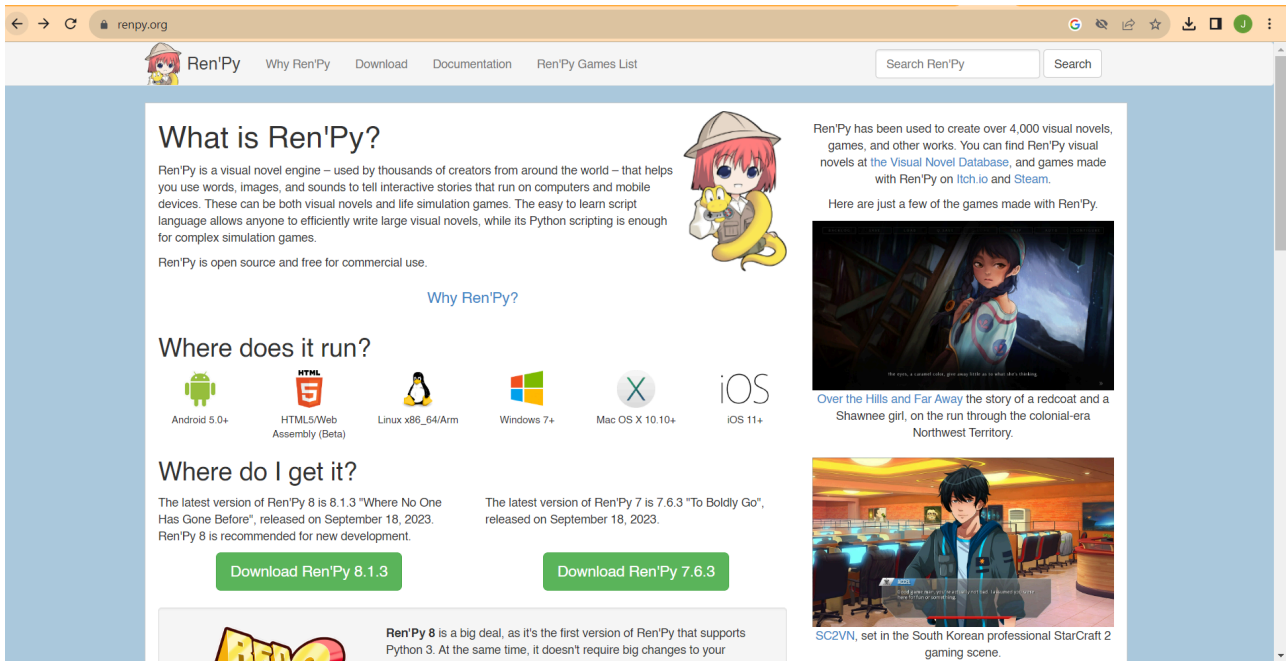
renpy.org

Ren'Py Why Ren'Py Download Documentation Ren'Py Games List

Search Ren'Py Search

What is Ren'Py?

Ren'Py is a visual novel engine – used by thousands of creators from around the world – that helps you use words, images, and sounds to tell interactive stories that run on computers and mobile devices. These can be both visual novels and life simulation games. The easy to learn script language allows anyone to efficiently write large visual novels, while its Python scripting is enough for complex simulation games.

Ren'Py is open source and free for commercial use.

Why Ren'Py?

Where does it run?

Android 5.0+

HTML5/Web Assembly (Beta)

Linux x86_64/Arm

Windows 7+

Mac OS X 10.10+

iOS 11+

Where do I get it?

The latest version of Ren'Py 8 is 8.1.3 "Where No One Has Gone Before", released on September 18, 2023. Ren'Py 8 is recommended for new development.

The latest version of Ren'Py 7 is 7.6.3 "To Boldly Go", released on September 18, 2023.

Download Ren'Py 8.1.3

Download Ren'Py 7.6.3

Ren'Py 8 is a big deal, as it's the first version of Ren'Py that supports Python 3. At the same time, it doesn't require big changes to your

Ren'Py has been used to create over 4,000 visual novels, games, and other works. You can find Ren'Py visual novels at the Visual Novel Database, and games made with Ren'Py on Itch.io and Steam.

Here are just a few of the games made with Ren'Py.

Over the Hills and Far Away the story of a redcoat and a Shawnee girl, on the run through the colonial-era Northwest Territory.

SC2VN, set in the South Korean professional StarCraft 2 gaming scene.